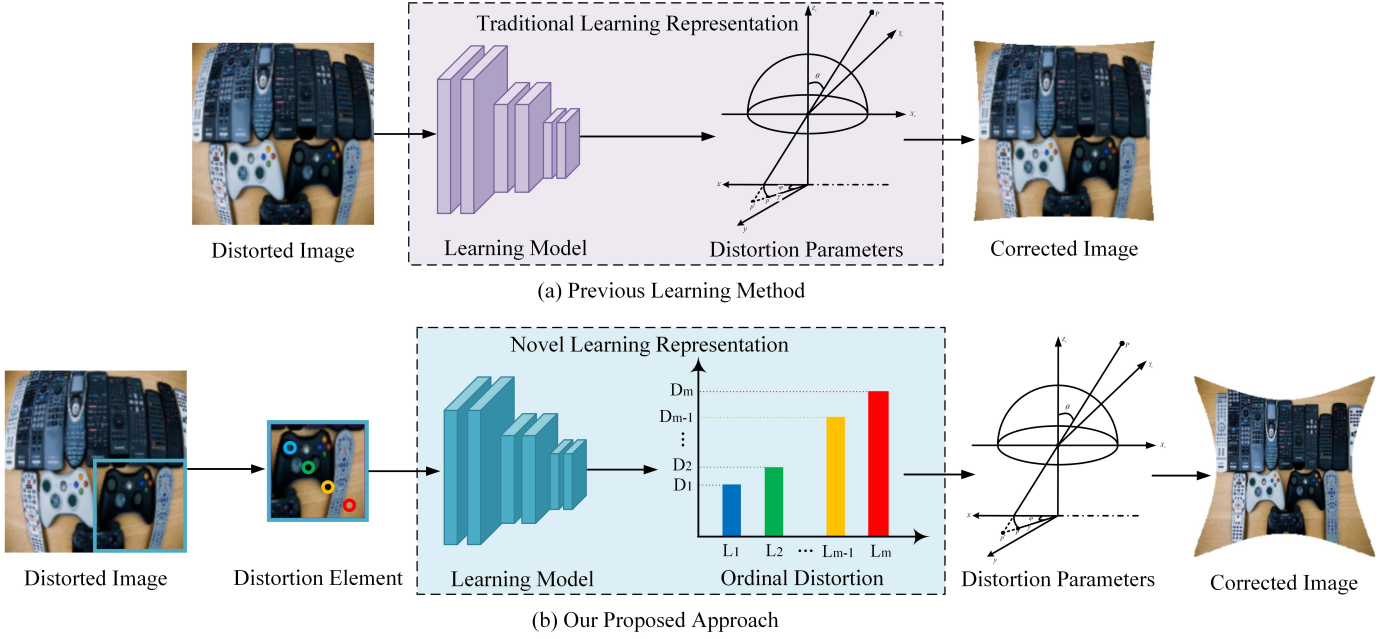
Traditional Learning Representation

Distorted Image

Learning Model

Distortion Parameters

Corrected Image

(a) Previous Learning Method

Novel Learning Representation

$D_m$

$D_{m-1}$

$D_2$

$D_1$

$L_1$ $L_2$ ... $L_{m-1}$ $L_m$

Distorted Image

Distortion Element

Learning Model

Ordinal Distortion

Distortion Parameters

Corrected Image

(b) Our Proposed Approach